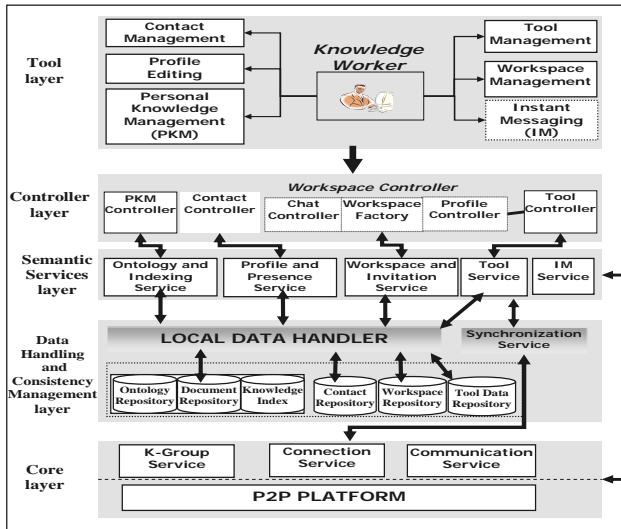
Tool layer

Contact Management

Profile Editing

Personal Knowledge Management (PKM)

Knowledge Worker

Tool Management

Workspace Management

Instant Messaging (IM)

Controller layer

Workspace Controller

PKM Controller

Contact Controller

Chat Controller

Workspace Factory

Profile Controller

Tool Controller

Semantic Services layer

Ontology and Indexing Service

Profile and Presence Service

Workspace and Invitation Service

Tool Service

IM Service

Data Handling and Consistency Management layer

LOCAL DATA HANDLER

Synchronization Service

Ontology Repository

Document Repository

Knowledge Index

Contact Repository

Workspace Repository

Tool Data Repository

Core layer

K-Group Service

Connection Service

Communication Service

P2P PLATFORM